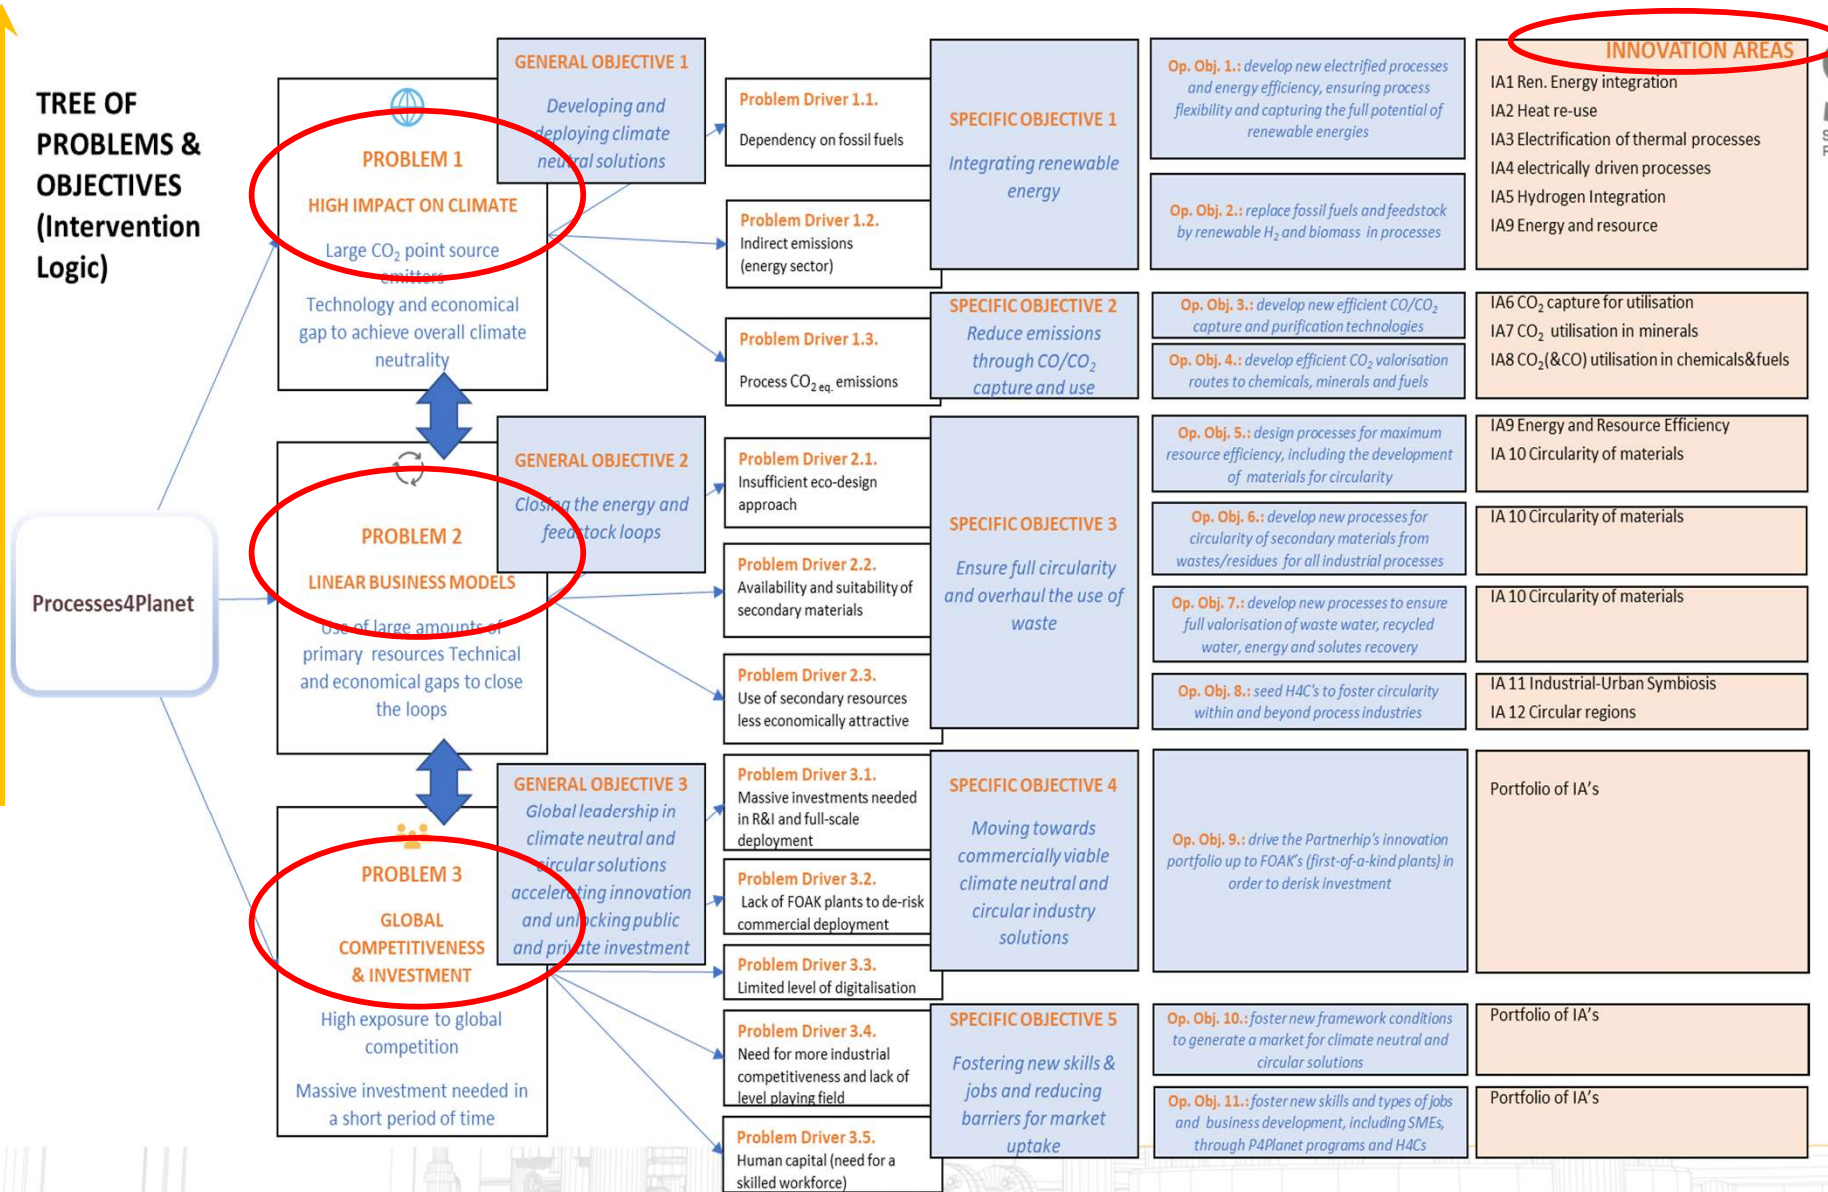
TREE OF PROBLEMS & OBJECTIVES (Intervention Logic)

Processes4Planet

PROBLEM 1
HIGH IMPACT ON CLIMATE
Large $CO_2$ point source emitters
Technology and economical gap to achieve overall climate neutrality

PROBLEM 2
LINEAR BUSINESS MODELS
Use of large amounts of primary resources Technical and economical gaps to close the loops

PROBLEM 3
GLOBAL COMPETITIVENESS & INVESTMENT
High exposure to global competition
Massive investment needed in a short period of time

GENERAL OBJECTIVE 1
Developing and deploying climate neutral solutions

GENERAL OBJECTIVE 2
Closing the energy and feedstock loops

GENERAL OBJECTIVE 3
Global leadership in climate neutral and circular solutions accelerating innovation and unlocking public and private investment

Problem Driver 1.1.
Dependency on fossil fuels

Problem Driver 1.2.
Indirect emissions (energy sector)

Problem Driver 1.3.
Process $CO_{2\,eq.}$ emissions

Problem Driver 2.1.
Insufficient eco-design approach

Problem Driver 2.2.
Availability and suitability of secondary materials

Problem Driver 2.3.
Use of secondary resources less economically attractive

Problem Driver 3.1.
Massive investments needed in R&I and full-scale deployment

Problem Driver 3.2.
Lack of FOAK plants to de-risk commercial deployment

Problem Driver 3.3.
Limited level of digitalisation

Problem Driver 3.4.
Need for more industrial competitiveness and lack of level playing field

Problem Driver 3.5.
Human capital (need for a skilled workforce)

SPECIFIC OBJECTIVE 1
Integrating renewable energy

SPECIFIC OBJECTIVE 2
Reduce emissions through $CO/CO_2$ capture and use

SPECIFIC OBJECTIVE 3
Ensure full circularity and overhaul the use of waste

SPECIFIC OBJECTIVE 4
Moving towards commercially viable climate neutral and circular industry solutions

SPECIFIC OBJECTIVE 5
Fostering new skills & jobs and reducing barriers for market uptake

Op. Obj. 1.: develop new electrified processes and energy efficiency, ensuring process flexibility and capturing the full potential of renewable energies

Op. Obj. 2.: replace fossil fuels and feedstock by renewable $H_2$ and biomass in processes

Op. Obj. 3.: develop new efficient $CO/CO_2$ capture and purification technologies

Op. Obj. 4.: develop efficient $CO_2$ valorisation routes to chemicals, minerals and fuels

Op. Obj. 5.: design processes for maximum resource efficiency, including the development of materials for circularity

Op. Obj. 6.: develop new processes for circularity of secondary materials from wastes/residues for all industrial processes

Op. Obj. 7.: develop new processes to ensure full valorisation of waste water, recycled water, energy and solutes recovery

Op. Obj. 8.: seed H4C's to foster circularity within and beyond process industries

Op. Obj. 9.: drive the Partnerhip's innovation portfolio up to FOAK's (first-of-a-kind plants) in order to derisk investment

Op. Obj. 10.: foster new framework conditions to generate a market for climate neutral and circular solutions

Op. Obj. 11.: foster new skills and types of jobs and business development, including SMEs, through P4Planet programs and H4Cs

INNOVATION AREAS
IA1 Ren. Energy integration
IA2 Heat re-use
IA3 Electrification of thermal processes
IA4 electrically driven processes
IA5 Hydrogen Integration
IA9 Energy and resource

IA6 $CO_2$ capture for utilisation
IA7 $CO_2$ utilisation in minerals
IA8 $CO_2$(&CO) utilisation in chemicals&fuels

IA9 Energy and Resource Efficiency
IA 10 Circularity of materials

IA 10 Circularity of materials

IA 10 Circularity of materials

IA 11 Industrial-Urban Symbiosis
IA 12 Circular regions

Portfolio of IA's

Portfolio of IA's

Portfolio of IA's